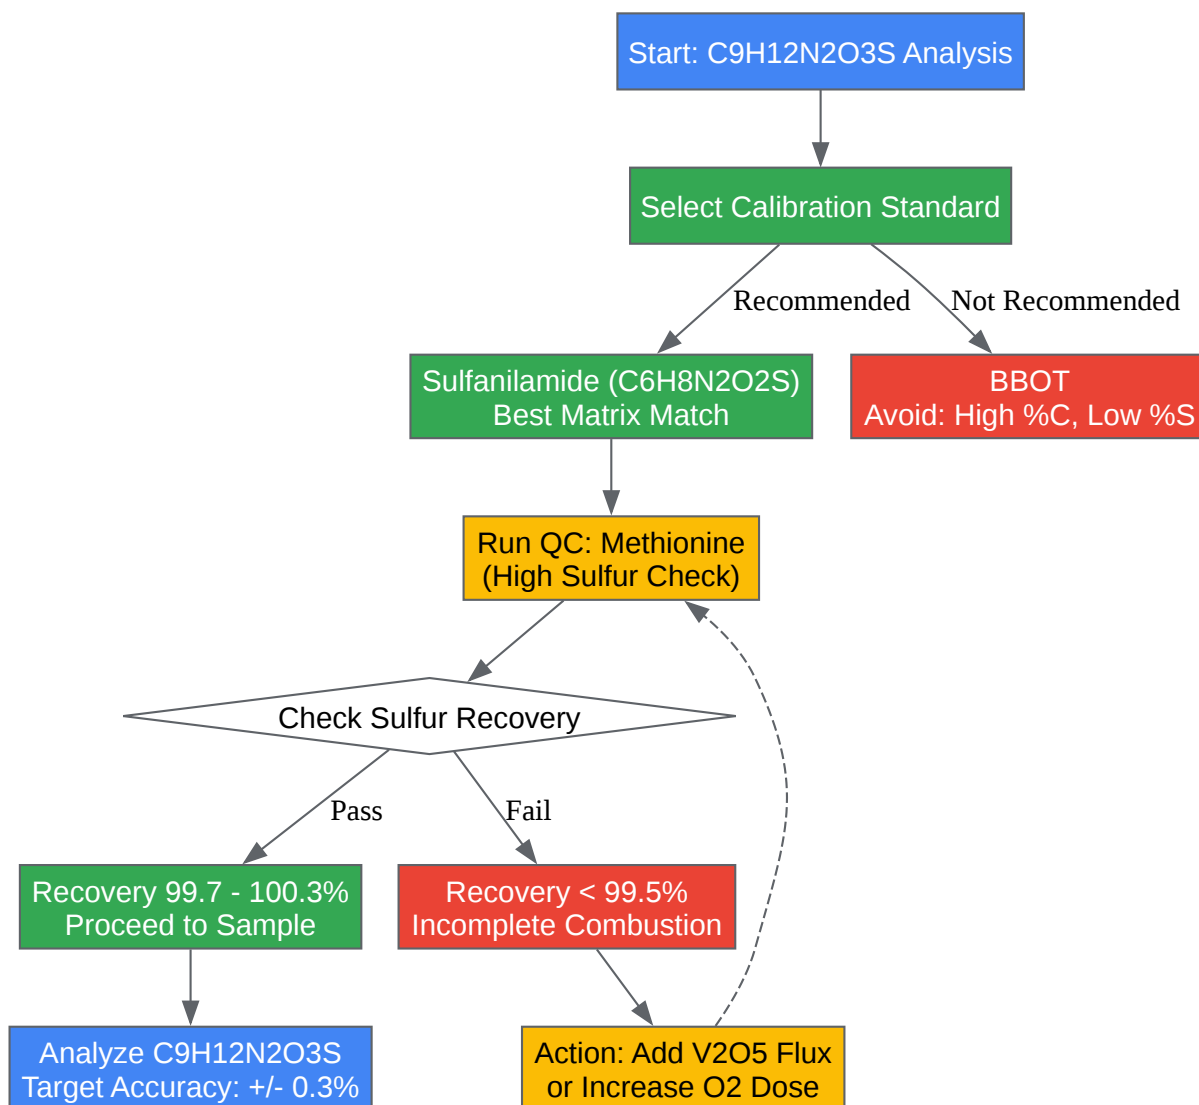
Start: C9H12N2O3S Analysis

Select Calibration Standard

Recommended

Not Recommended

Sulfanilamide (C6H8N2O2S)
Best Matrix Match

BBOT
Avoid: High %C, Low %S

Run QC: Methionine
(High Sulfur Check)

Check Sulfur Recovery

Pass

Fail

Recovery 99.7 - 100.3%
Proceed to Sample

Recovery < 99.5%
Incomplete Combustion

Analyze C9H12N2O3S
Target Accuracy: +/- 0.3%

Action: Add V2O5 Flux
or Increase O2 Dose